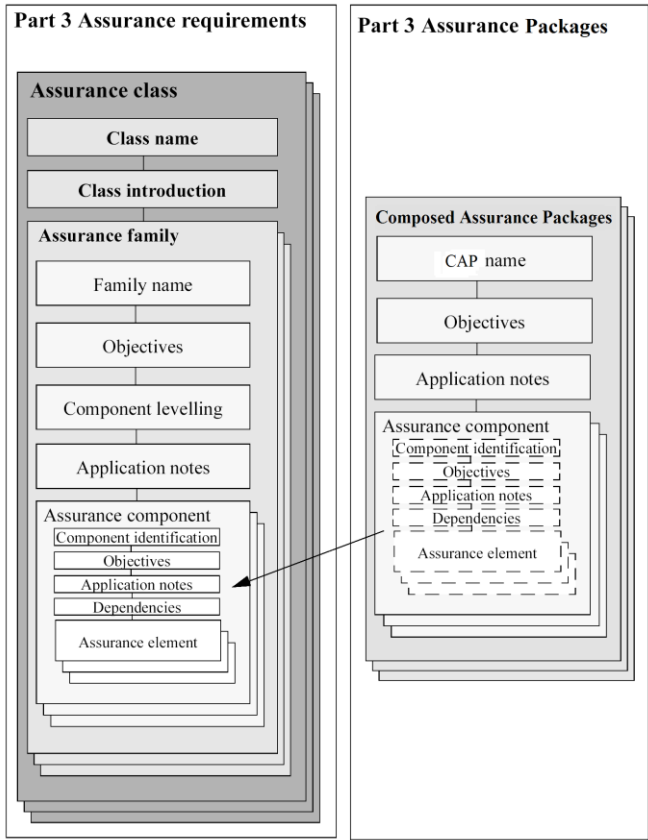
Part 3 Assurance requirements

Assurance class

Class name

Class introduction

Assurance family

Family name

Objectives

Component levelling

Application notes

Assurance component

Component identification

Objectives

Application notes

Dependencies

Assurance element

Part 3 Assurance Packages

Composed Assurance Packages

CAP name

Objectives

Application notes

Assurance component

Component identification

Objectives

Application notes

Dependencies

Assurance element